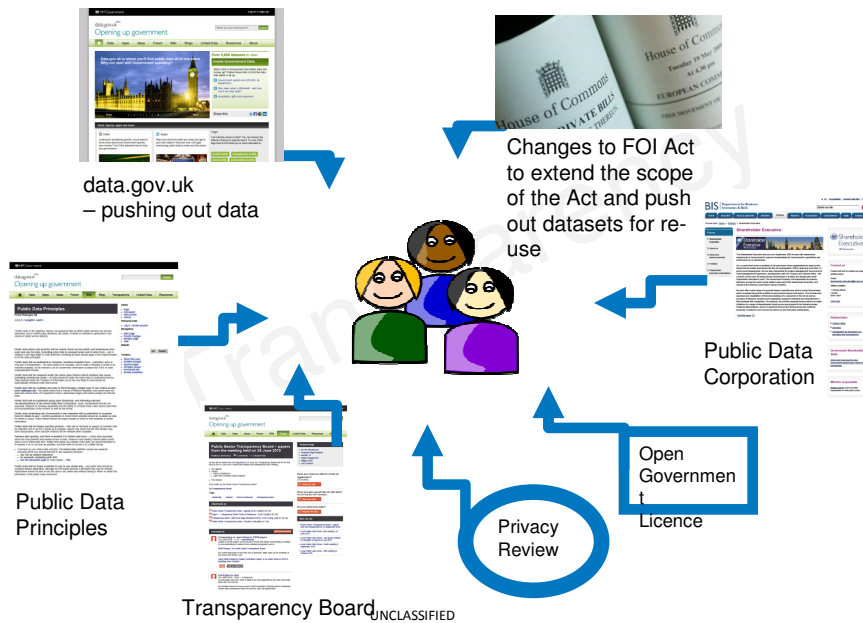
data.gov.uk
– pushing out data

Changes to FOI Act to extend the scope of the Act and push out datasets for re-use

Public Data Principles

Public Data Corporation

Open Government Licence

Privacy Review

Transparency Board

UNCLASSIFIED